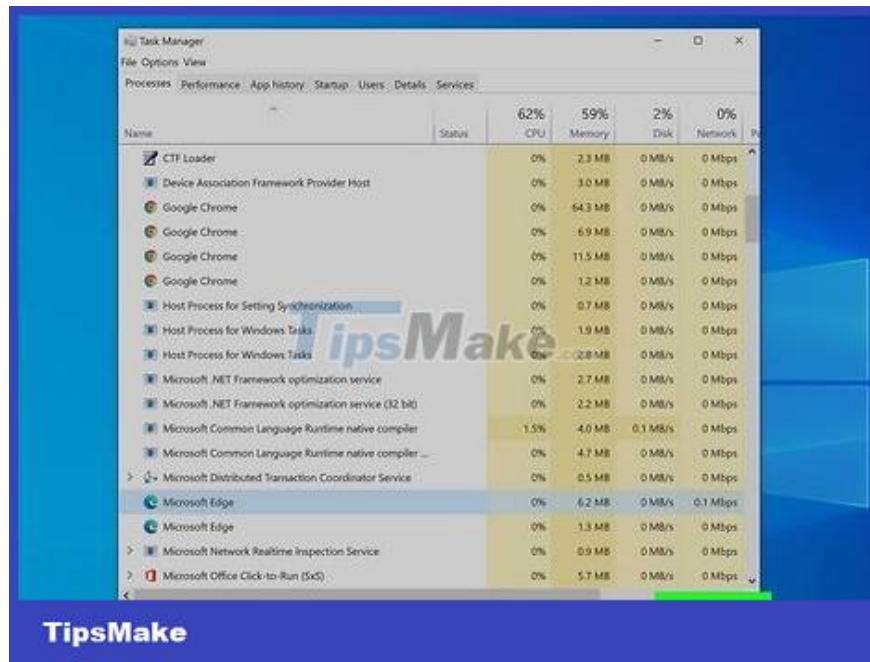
Task Manager
File Options View
Processes Performance App history Startup Users Details Services

| Name | Status | 62% CPU | 59% Memory | 2% Disk | 0% Network |
|---|---|---|---|---|---|
| CTF Loader | | 0% | 2.3 MB | 0 MB/s | 0 Mbps |
| Device Association Framework Provider Host | | 0% | 3.0 MB | 0 MB/s | 0 Mbps |
| Google Chrome | | 0% | 64.3 MB | 0 MB/s | 0 Mbps |
| Google Chrome | | 0% | 6.9 MB | 0 MB/s | 0 Mbps |
| Google Chrome | | 0% | 11.5 MB | 0 MB/s | 0 Mbps |
| Google Chrome | | 0% | 1.2 MB | 0 MB/s | 0 Mbps |
| Host Process for Setting Synchronization | | 0% | 0.7 MB | 0 MB/s | 0 Mbps |
| Host Process for Windows Tasks | | 0% | 1.9 MB | 0 MB/s | 0 Mbps |
| Host Process for Windows Tasks | | 0% | 2.8 MB | 0 MB/s | 0 Mbps |
| Microsoft .NET Framework optimization service | | 0% | 2.7 MB | 0 MB/s | 0 Mbps |
| Microsoft .NET Framework optimization service (32 bit) | | 0% | 2.2 MB | 0 MB/s | 0 Mbps |
| Microsoft Common Language Runtime native compiler | | 1.5% | 4.0 MB | 0.1 MB/s | 0 Mbps |
| Microsoft Common Language Runtime native compiler ... | | 0% | 4.7 MB | 0 MB/s | 0 Mbps |
| Microsoft Distributed Transaction Coordinator Service | | 0% | 0.5 MB | 0 MB/s | 0 Mbps |
| Microsoft Edge | | 0% | 6.2 MB | 0 MB/s | 0.1 Mbps |
| Microsoft Edge | | 0% | 1.3 MB | 0 MB/s | 0 Mbps |
| Microsoft Network Realtime Inspection Service | | 0% | 0.9 MB | 0 MB/s | 0 Mbps |
| Microsoft Office Click-to-Run (SxS) | | 0% | 5.7 MB | 0 MB/s | 0 Mbps |

TipsMake

TipsMake